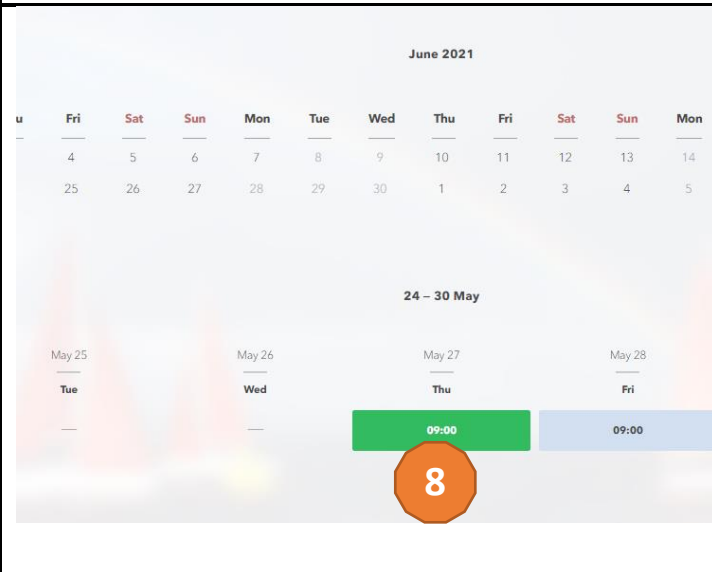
June 2021

| u | Fri | Sat | Sun | Mon | Tue | Wed | Thu | Fri | Sat | Sun | Mon |
|---|---|---|---|---|---|---|---|---|---|---|---|
| | 4 | 5 | 6 | 7 | 8 | 9 | 10 | 11 | 12 | 13 | 14 |
| | 25 | 26 | 27 | 28 | 29 | 30 | 1 | 2 | 3 | 4 | 5 |

24 – 30 May

| May 25 | May 26 | May 27 | May 28 |
|---|---|---|---|
| Tue | Wed | Thu | Fri |
| — | — | 09:00 | 09:00 |

8